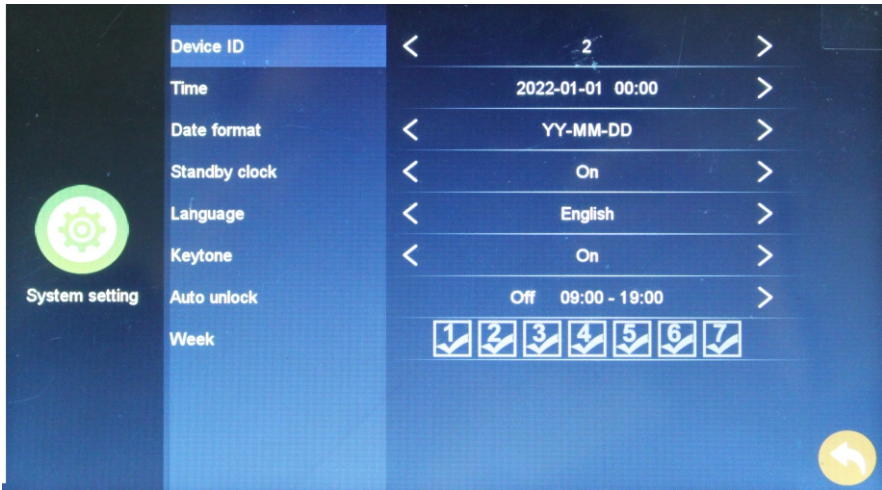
System setting

| | | |
|---|---|---|
| Device ID | < 2 > | |
| Time | 2022-01-01 00:00 > | |
| Date format | < YY-MM-DD > | |
| Standby clock | < On > | |
| Language | < English > | |
| Keytone | < On > | |
| Auto unlock | Off 09:00 - 19:00 > | |
| Week | 1 2 3 4 5 6 7 | |